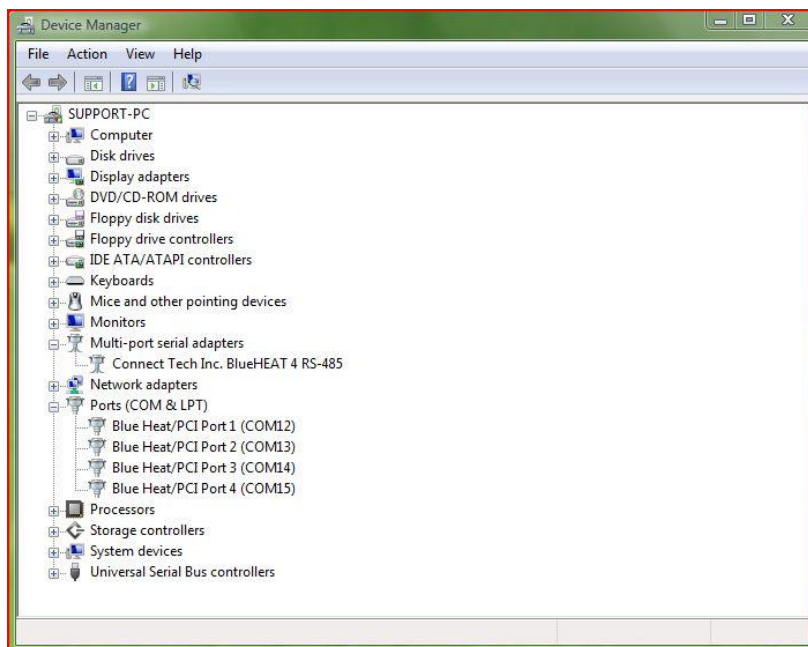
Device Manager

File Action View Help

SUPPORT-PC
Computer
Disk drives
Display adapters
DVD/CD-ROM drives
Floppy disk drives
Floppy drive controllers
IDE ATA/ATAPI controllers
Keyboards
Mice and other pointing devices
Monitors
Multi-port serial adapters
Connect Tech Inc. BlueHEAT 4 RS-485
Network adapters
Ports (COM & LPT)
Blue Heat/PCI Port 1 (COM12)
Blue Heat/PCI Port 2 (COM13)
Blue Heat/PCI Port 3 (COM14)
Blue Heat/PCI Port 4 (COM15)
Processors
Storage controllers
System devices
Universal Serial Bus controllers